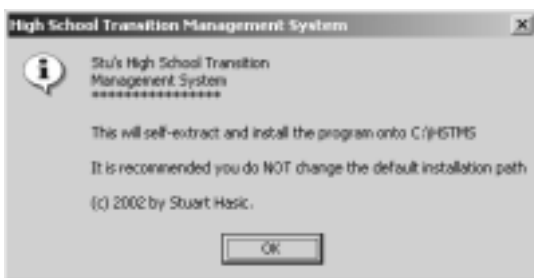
High School Transition Management System

Stu's High School Transition Management System
****************

This will self-extract and install the program onto C:\HSTMS

It is recommended you do NOT change the default installation path

(c) 2002 by Stuart Hasic.

OK